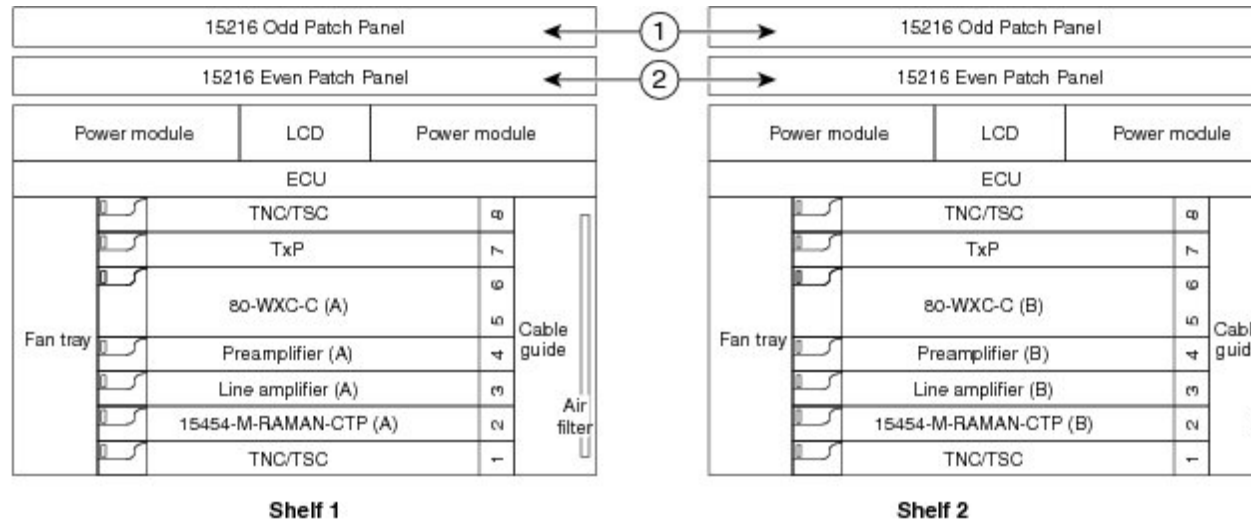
15216 Odd Patch Panel

1

15216 Odd Patch Panel

15216 Even Patch Panel

2

15216 Even Patch Panel

| Power module | LCD | Power module |
|---|---|---|

ECU

Fan tray

| TNC/TSC | 8 |
|---|---|
| TxP | 7 |
| 80-WXC-C (A) | 6 5 |
| Preamplifier (A) | 4 |
| Line amplifier (A) | 3 |
| 15454-M-RAMAN-CTP (A) | 2 |
| TNC/TSC | 1 |

Cable guide

Air filter

Shelf 1

| Power module | LCD | Power module |
|---|---|---|

ECU

Fan tray

| TNC/TSC | 8 |
|---|---|
| TxP | 7 |
| 80-WXC-C (B) | 6 5 |
| Preamplifier (B) | 4 |
| Line amplifier (B) | 3 |
| 15454-M-RAMAN-CTP (B) | 2 |
| TNC/TSC | 1 |

Cabl guid

Shelf 2